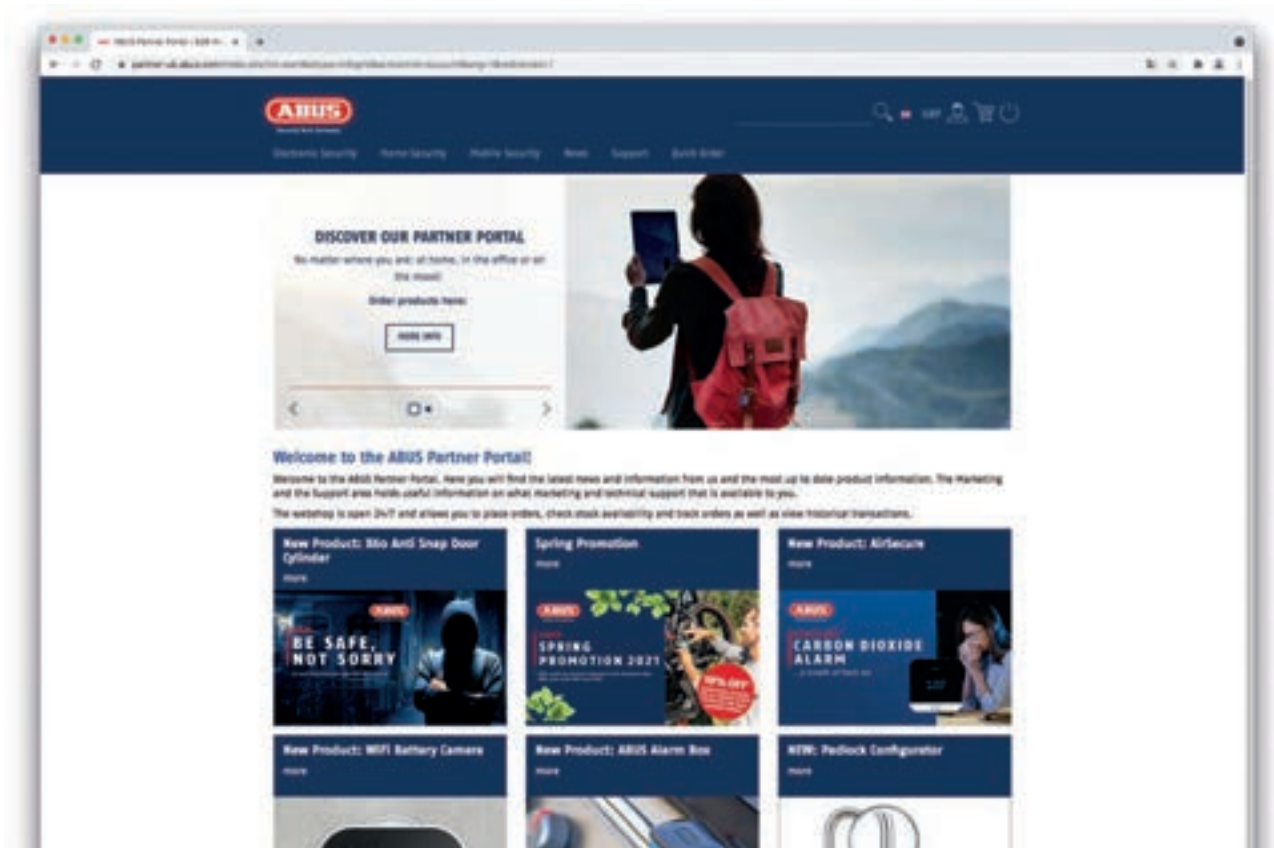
ABUS Partner Portal - B2B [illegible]

partner-uk.abus.com/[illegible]

ABUS

Electronic Security Home Security Mobile Security News Support Quick Order

DISCOVER OUR PARTNER PORTAL

No matter where you are: at home, in the office or on the move!

Order products here:

MORE INFO

Welcome to the ABUS Partner Portal!

Welcome to the ABUS Partner Portal. Here you will find the latest news and information from us and the most up to date product information. The Marketing and the Support area holds useful information on what marketing and technical support that is available to you.

The webshop is open 24/7 and allows you to place orders, check stock availability and track orders as well as view historical transactions.

New Product: Bravus Anti Snap Door Cylinder
more

ABUS
BE SAFE, NOT SORRY

Spring Promotion
more

ABUS
SPRING PROMOTION 2021

New Product: AirSecure
more

ABUS
CARBON DIOXIDE ALARM

New Product: WiFi Battery Camera
more

New Product: ABUS Alarm Box
more

NEW: Padlock Configurator
more